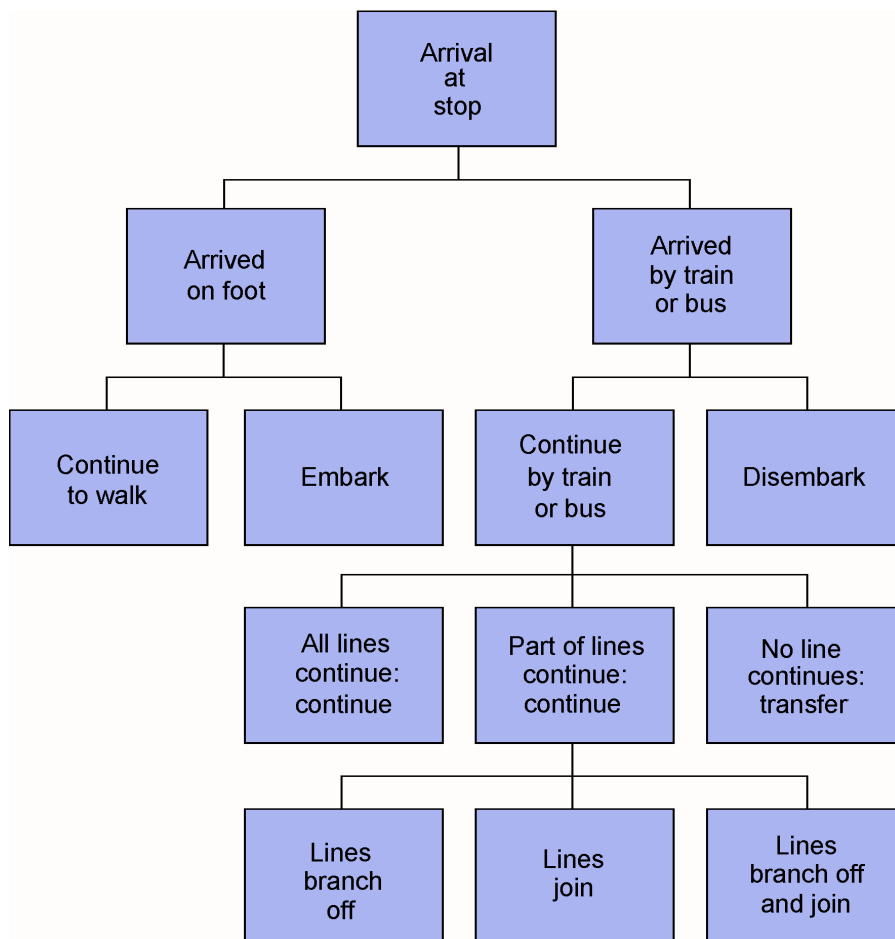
Arrival at stop

Arrived on foot

Arrived by train or bus

Continue to walk

Embark

Continue by train or bus

Disembark

All lines continue: continue

Part of lines continue: continue

No line continues: transfer

Lines branch off

Lines join

Lines branch off and join